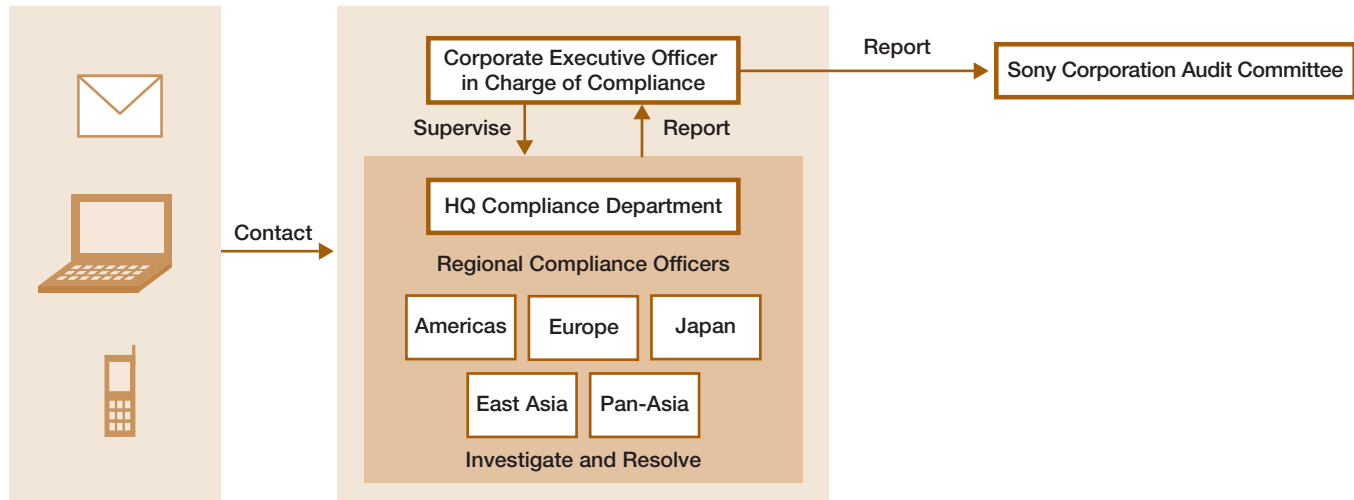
Contact

Corporate Executive Officer in Charge of Compliance

Report

Sony Corporation Audit Committee

Supervise

Report

HQ Compliance Department

Regional Compliance Officers

Americas

Europe

Japan

East Asia

Pan-Asia

Investigate and Resolve